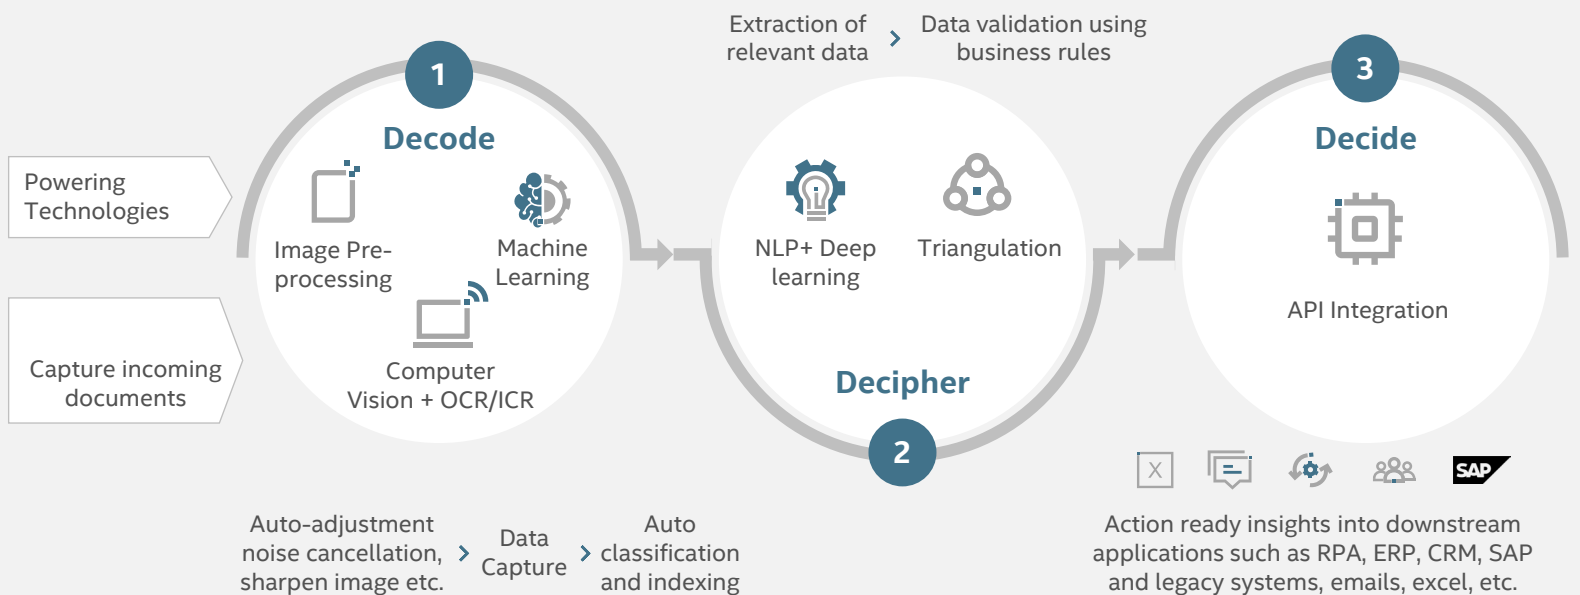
Extraction of relevant data > Data validation using business rules

Powering Technologies

Capture incoming documents

1

Decode

Image Preprocessing

Machine Learning

Computer Vision + OCR/ICR

NLP+ Deep learning

Triangulation

Decipher

2

3

Decide

API Integration

X

SAP

Auto-adjustment noise cancellation, sharpen image etc. > Data Capture > Auto classification and indexing

Action ready insights into downstream applications such as RPA, ERP, CRM, SAP and legacy systems, emails, excel, etc.